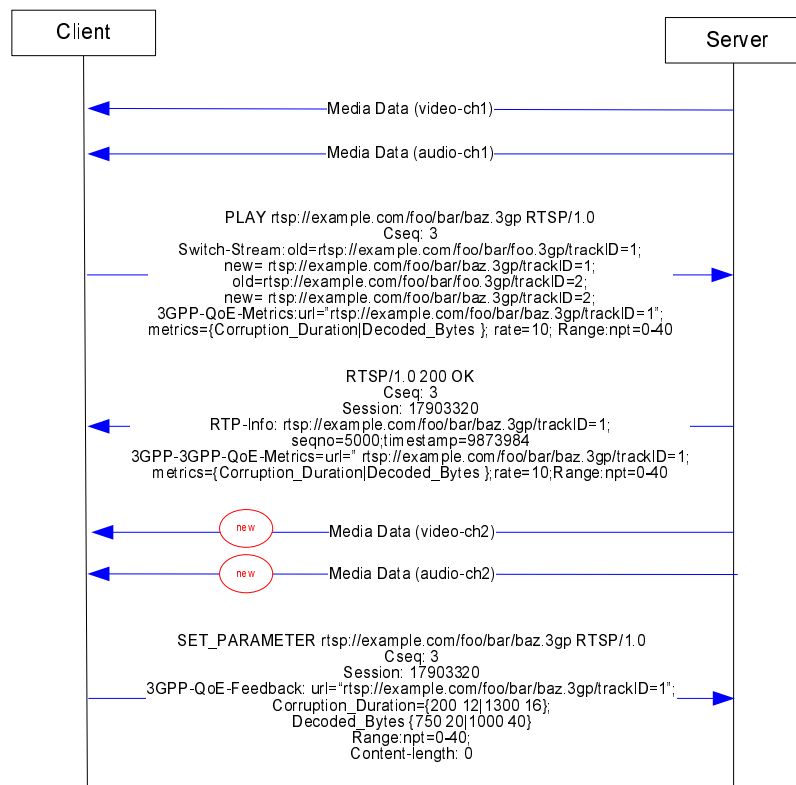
Client

Server

Media Data (video-ch1)

Media Data (audio-ch1)

PLAY rtsp://example.com/foo/bar/baz.3gp RTSP/1.0
Cseq: 3
Switch-Stream: old=rtsp://example.com/foo/bar/foo.3gp/trackID=1;
new= rtsp://example.com/foo/bar/baz.3gp/trackID=1;
old=rtsp://example.com/foo/bar/foo.3gp/trackID=2;
new= rtsp://example.com/foo/bar/baz.3gp/trackID=2;
3GPP-QoE-Metrics:url="rtsp://example.com/foo/bar/baz.3gp/trackID=1";
metrics={Corruption_Duration|Decoded_Bytes }; rate=10; Range:npt=0-40

RTSP/1.0 200 OK
Cseq: 3
Session: 17903320
RTP-Info: rtsp://example.com/foo/bar/baz.3gp/trackID=1;
seqno=5000;timestamp=9873984
3GPP-3GPP-QoE-Metrics=url=" rtsp://example.com/foo/bar/baz.3gp/trackID=1;
metrics={Corruption_Duration|Decoded_Bytes };rate=10;Range:npt=0-40

new

Media Data (video-ch2)

new

Media Data (audio-ch2)

SET_PARAMETER rtsp://example.com/foo/bar/baz.3gp RTSP/1.0
Cseq: 3
Session: 17903320
3GPP-QoE-Feedback: url="rtsp://example.com/foo/bar/baz.3gp/trackID=1";
Corruption_Duration={200 12|1300 16};
Decoded_Bytes {750 20|1000 40}
Range:npt=0-40;
Content-length: 0